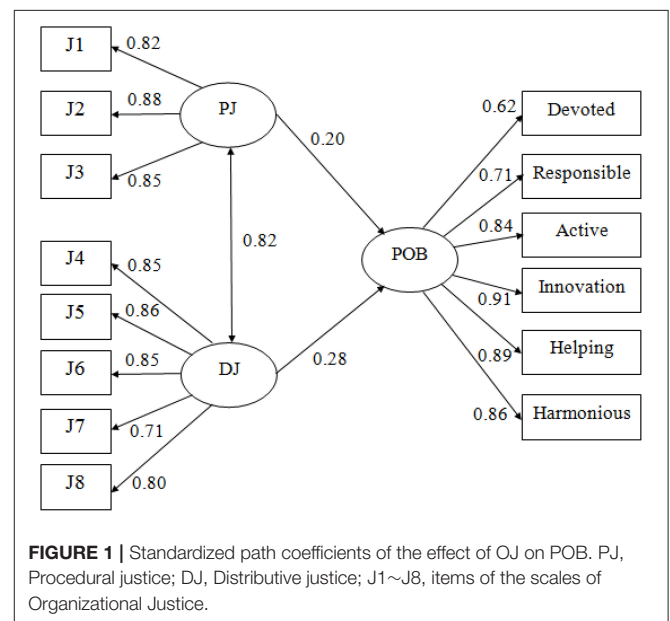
J1
0.82
J2
0.88
PJ
J3
0.85
0.20
0.82
J4
0.85
J5
0.86
J6
0.85
DJ
J7
0.71
J8
0.80
0.28
POB
0.62
Devoted
0.71
Responsible
0.84
Active
0.91
Innovation
0.89
Helping
0.86
Harmonious

**FIGURE 1 |** Standardized path coefficients of the effect of OJ on POB. PJ, Procedural justice; DJ, Distributive justice; J1～J8, items of the scales of Organizational Justice.